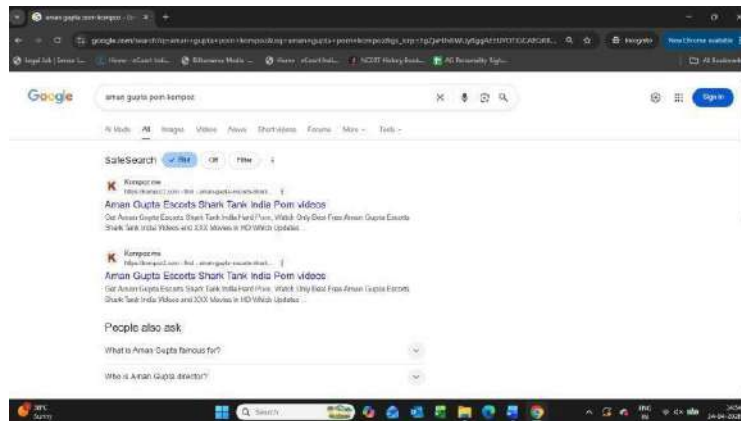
aman gupta porn kompoz - Go ×

google.com/search?q=aman+gupta+porn+kompoz...

Incognito

New Chrome available

Legal Job | Sense L... | Home - eCourt Indi... | Ethereum Mode ... | Home - eCourt Indi... | NCERT History Book... | All Personality Righ... | All Bookmarks

Google

aman gupta porn kompoz

AI Mode | All | Images | Videos | News | Short videos | Forums | More | Tools

SafeSearch | Blur | Off | Filter

Kompoz me
https://kompoz2.com › find › aman-gupta-escorts-shark...

Aman Gupta Escorts Shark Tank India Porn videos

Get Aman Gupta Escorts Shark Tank India Hard Porn. Watch Only Best Free Aman Gupta Escorts Shark Tank India Videos and XXX Movies in HD Which Updates ...

Kompoz me
https://kompoz2.com › find › aman-gupta-escorts-shark...

Aman Gupta Escorts Shark Tank India Porn videos

Get Aman Gupta Escorts Shark Tank India Hard Porn. Watch Only Best Free Aman Gupta Escorts Shark Tank India Videos and XXX Movies in HD Which Updates ...

People also ask

What is Aman Gupta famous for?

Who is Aman Gupta director?

30°C
Sunny

Search

ENG
IN

14-04-2025